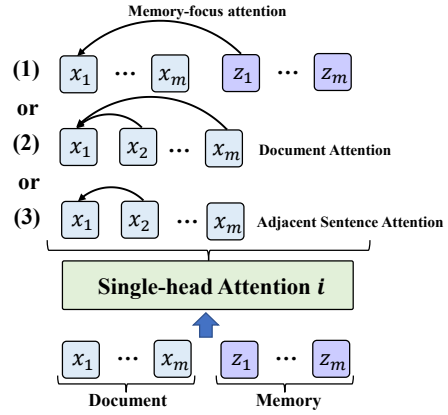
Memory-focus attention

(1) $x_1$ ⋯ $x_m$ $z_1$ ⋯ $z_m$

or

(2) $x_1$ $x_2$ ⋯ $x_m$ Document Attention

or

(3) $x_1$ $x_2$ ⋯ $x_m$ Adjacent Sentence Attention

Single-head Attention $i$

$x_1$ ⋯ $x_m$ $z_1$ ⋯ $z_m$

Document Memory